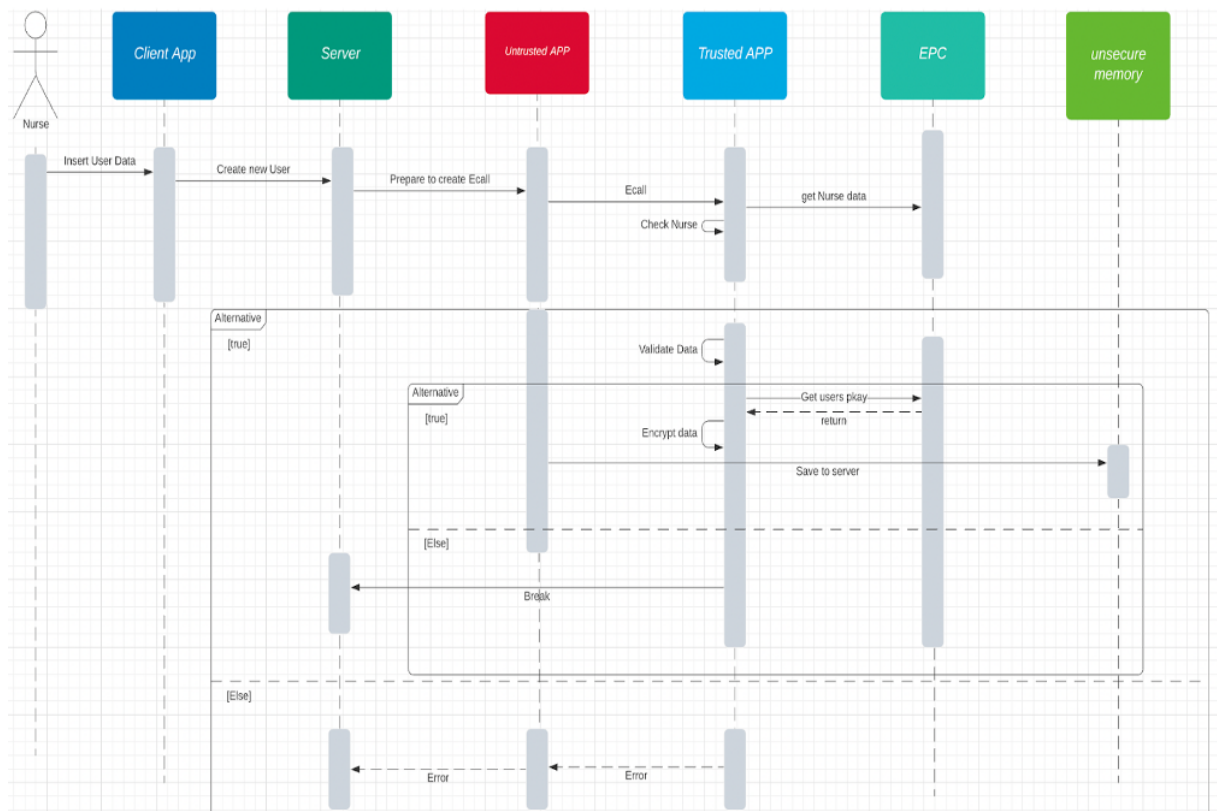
Nurse

Client App

Server

Untrusted APP

Trusted APP

EPC

unsecure memory

Insert User Data

Create new User

Prepare to create Ecall

Ecall

get Nurse data

Check Nurse

Alternative

[true]

Validate Data

Alternative

Get users pkay

[true]

return

Encrypt data

Save to server

[Else]

Break

[Else]

Error

Error